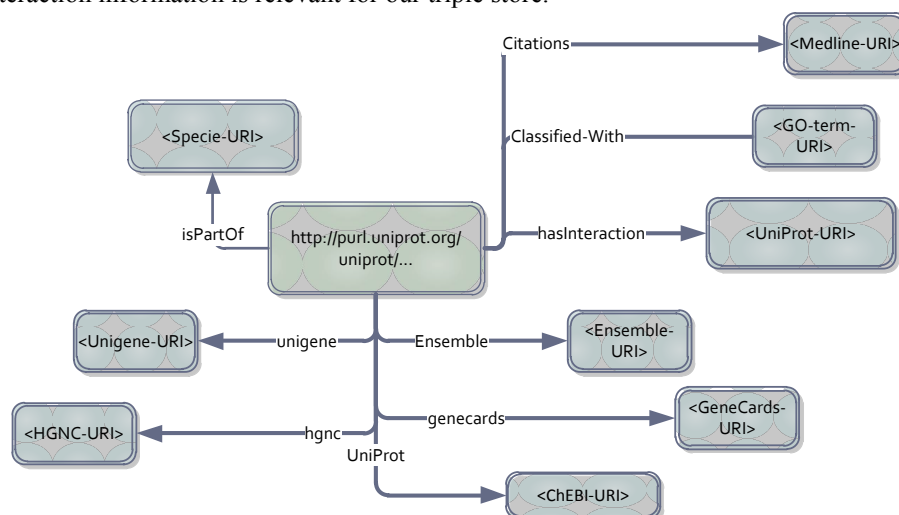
interaction information is relevant for our triple store.

Citations
<Medline-URI>
<Specie-URI>
Classified-With
<GO-term-URI>
isPartOf
http://purl.uniprot.org/uniprot/...
hasInteraction
<UniProt-URI>
<Unigene-URI>
unigene
Ensemble
<Ensemble-URI>
<HGNC-URI>
hgnc
genecards
<GeneCards-URI>
UniProt
<ChEBI-URI>